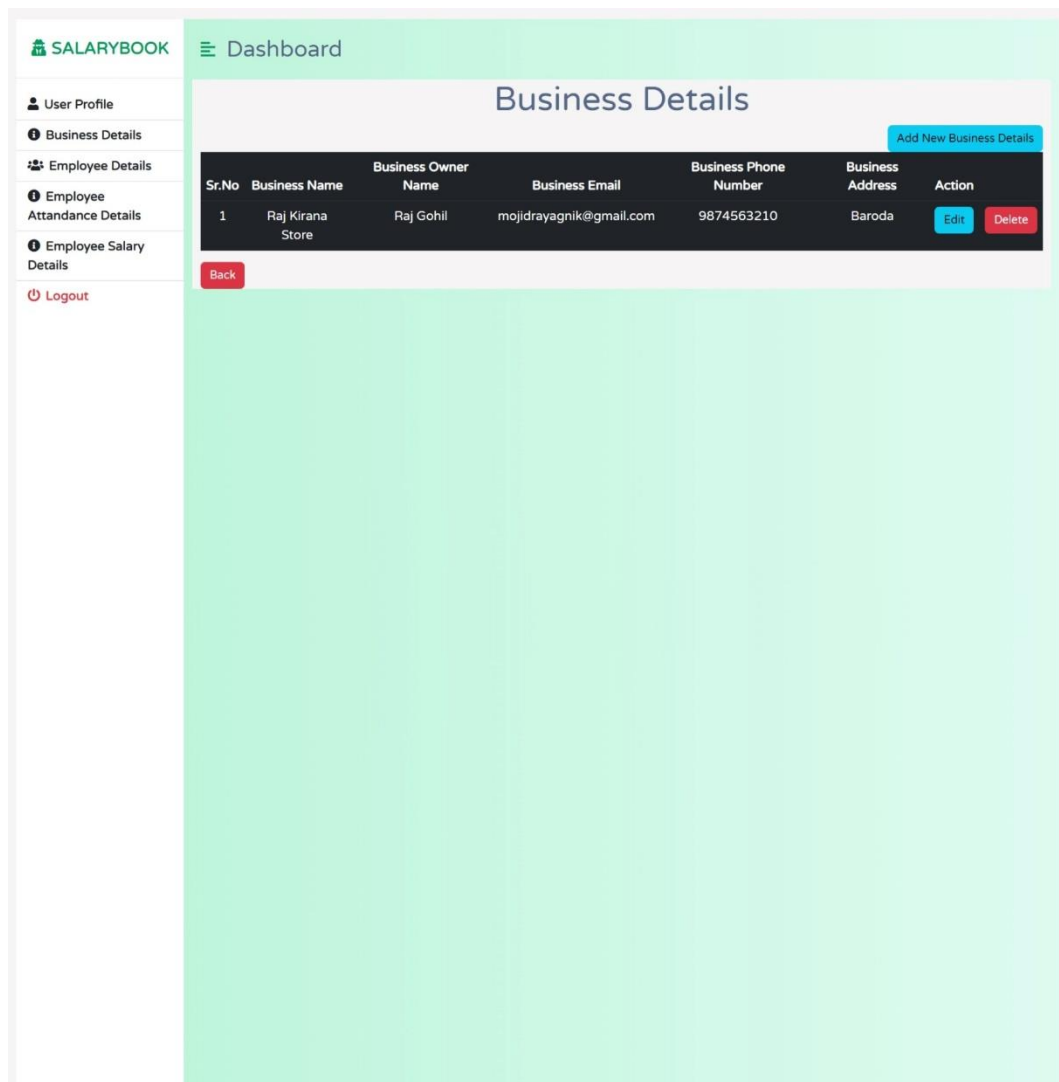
SALARYBOOK

User Profile
Business Details
Employee Details
Employee Attandance Details
Employee Salary Details
Logout

Dashboard

Business Details

Add New Business Details

| Sr.No | Business Name | Business Owner Name | Business Email | Business Phone Number | Business Address | Action |
|---|---|---|---|---|---|---|
| 1 | Raj Kirana Store | Raj Gohil | mojidrayagnik@gmail.com | 9874563210 | Baroda | Edit Delete |

Back